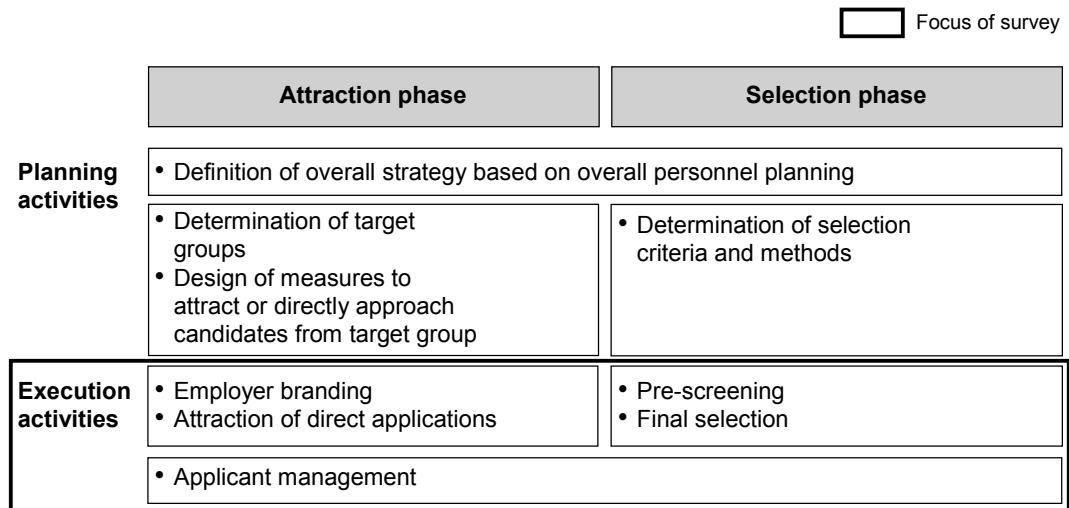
Focus of survey

| | Attraction phase | Selection phase |
|---|---|---|
| Planning activities | • Definition of overall strategy based on overall personnel planning | |
| | • Determination of target groups<br>• Design of measures to attract or directly approach candidates from target group | • Determination of selection criteria and methods |
| Execution activities | • Employer branding<br>• Attraction of direct applications | • Pre-screening<br>• Final selection |
| | • Applicant management | |